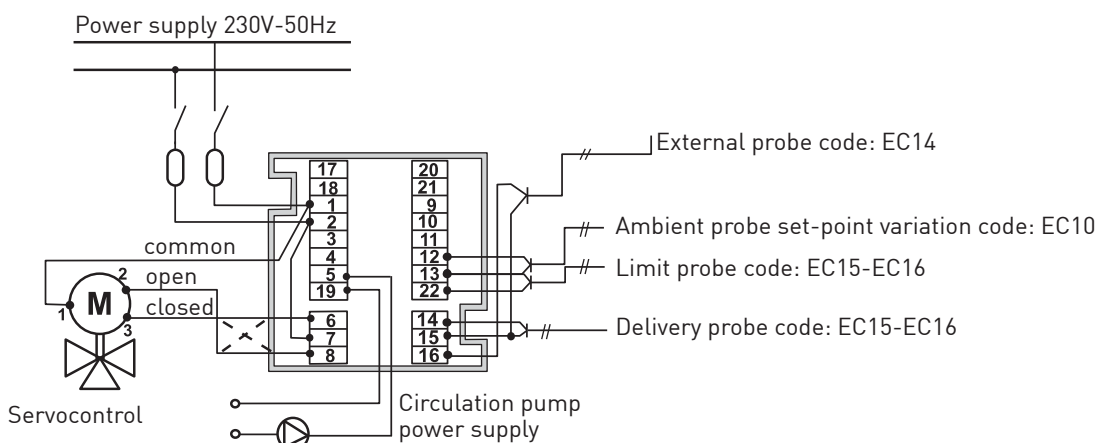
Power supply 230V-50Hz

17
18
1
2
3
4
5
19
6
7
8

20
21
9
10
11
12
13
22
14
15
16

External probe code: EC14
Ambient probe set-point variation code: EC10
Limit probe code: EC15-EC16
Delivery probe code: EC15-EC16

common
open
closed
M
1
2
3
Servocontrol

Circulation pump power supply